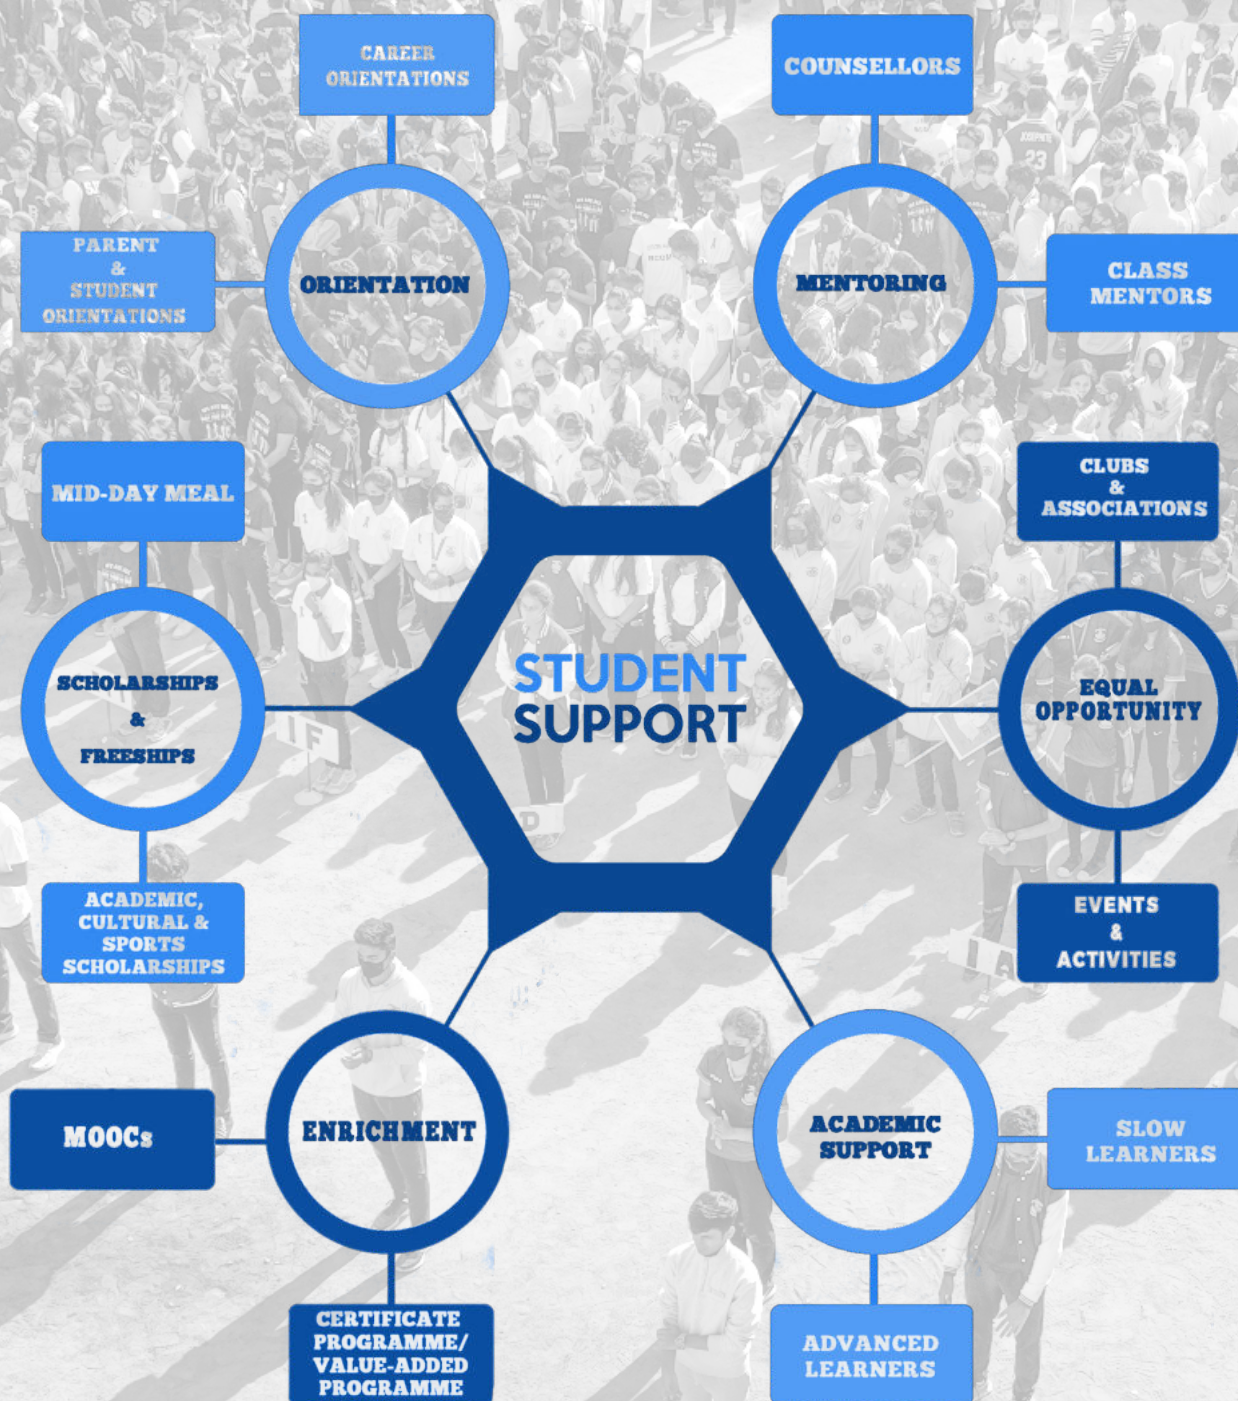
CAREER ORIENTATIONS

COUNSELLORS

PARENT & STUDENT ORIENTATIONS

ORIENTATION

MENTORING

CLASS MENTORS

MID-DAY MEAL

CLUBS & ASSOCIATIONS

SCHOLARSHIPS & FREESHIPS

STUDENT SUPPORT

EQUAL OPPORTUNITY

ACADEMIC, CULTURAL & SPORTS SCHOLARSHIPS

EVENTS & ACTIVITIES

MOOCs

ENRICHMENT

ACADEMIC SUPPORT

SLOW LEARNERS

CERTIFICATE PROGRAMME/ VALUE-ADDED PROGRAMME

ADVANCED LEARNERS